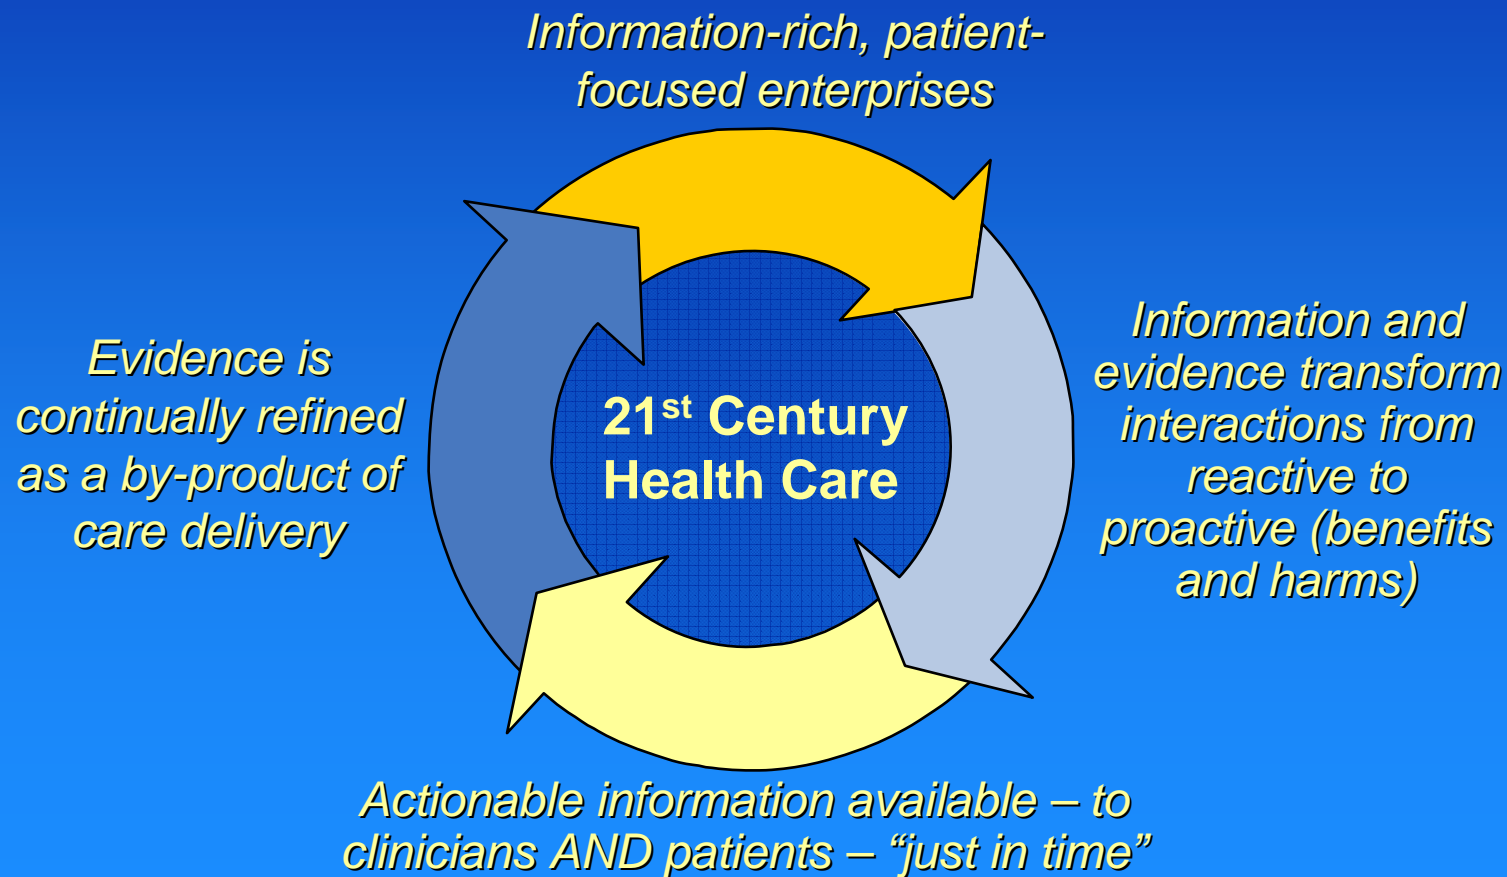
Information-rich, patient-focused enterprises

Evidence is continually refined as a by-product of care delivery

21$^{st}$ Century Health Care

Information and evidence transform interactions from reactive to proactive (benefits and harms)

Actionable information available – to clinicians AND patients – “just in time”